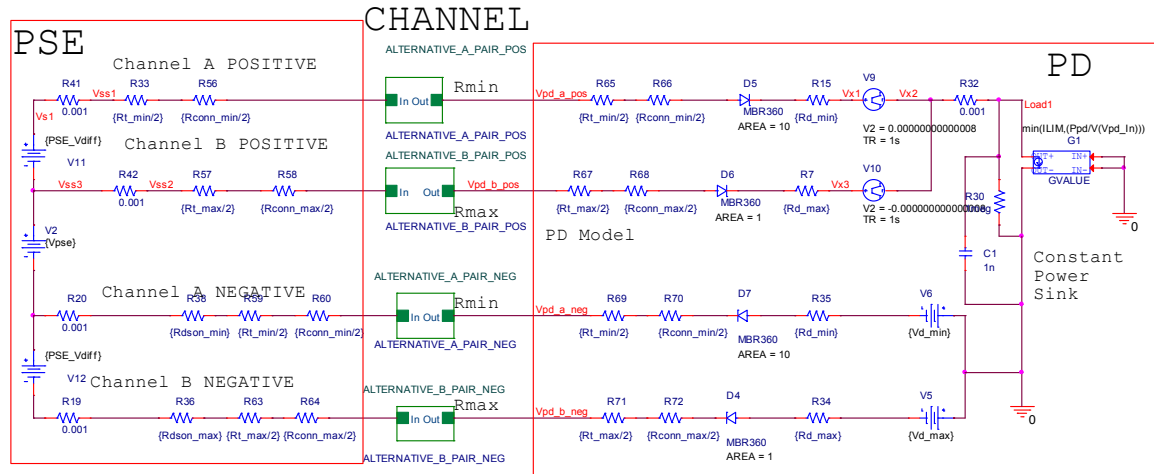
CHANNEL

PSE

PD

Channel A POSITIVE

ALTERNATIVE_A_PAIR_POS

R41 0.001 Vss1 R33 {Rt_min/2} R56 {Rconn_min/2}

Vs1

In Out

Rmin

Vpd_a_pos

R65 {Rt_min/2} R66 {Rconn_min/2}

D5 MBR360 AREA = 10

R15 {Rd_min}

Vx1 V9 Vx2

V2 = 0.00000000000008 TR = 1s

R32 0.001

Load1

min(ILIM,(Ppd/V(Vpd_In)))

G1 GVALUE IN+ IN- OUT+ OUT-

ALTERNATIVE_A_PAIR_POS

Channel B POSITIVE

{PSE_Vdiff}

V11

ALTERNATIVE_B_PAIR_POS

Vss3 R42 0.001 Vss2 R57 {Rt_max/2} R58 {Rconn_max/2}

In Out

Vpd_b_pos

R67 {Rt_max/2} R68 {Rconn_max/2}

D6 MBR360 AREA = 1

R7 {Rd_max}

Vx3 V10

V2 = -0.00000000000008 TR = 1s

R30 10meg

0

Rmax

ALTERNATIVE_B_PAIR_POS

PD Model

V2 {Vpse}

C1 1n

Constant Power Sink

ALTERNATIVE_A_PAIR_NEG

Channel A NEGATIVE

R20 0.001 R38 {Rdson_min} R59 {Rt_min/2} R60 {Rconn_min/2}

In Out

Rmin

Vpd_a_neg

R69 {Rt_min/2} R70 {Rconn_min/2}

D7 MBR360 AREA = 10

R35 {Rd_min}

V6 {Vd_min}

ALTERNATIVE_A_PAIR_NEG

{PSE_Vdiff}

V12

Channel B NEGATIVE

ALTERNATIVE_B_PAIR_NEG

R19 0.001 R36 {Rdson_max} R63 {Rt_max/2} R64 {Rconn_max/2}

In Out

Rmax

Vpd_b_neg

R71 {Rt_max/2} R72 {Rconn_max/2}

D4 MBR360 AREA = 1

R34 {Rd_max}

V5 {Vd_max}

0

ALTERNATIVE_B_PAIR_NEG